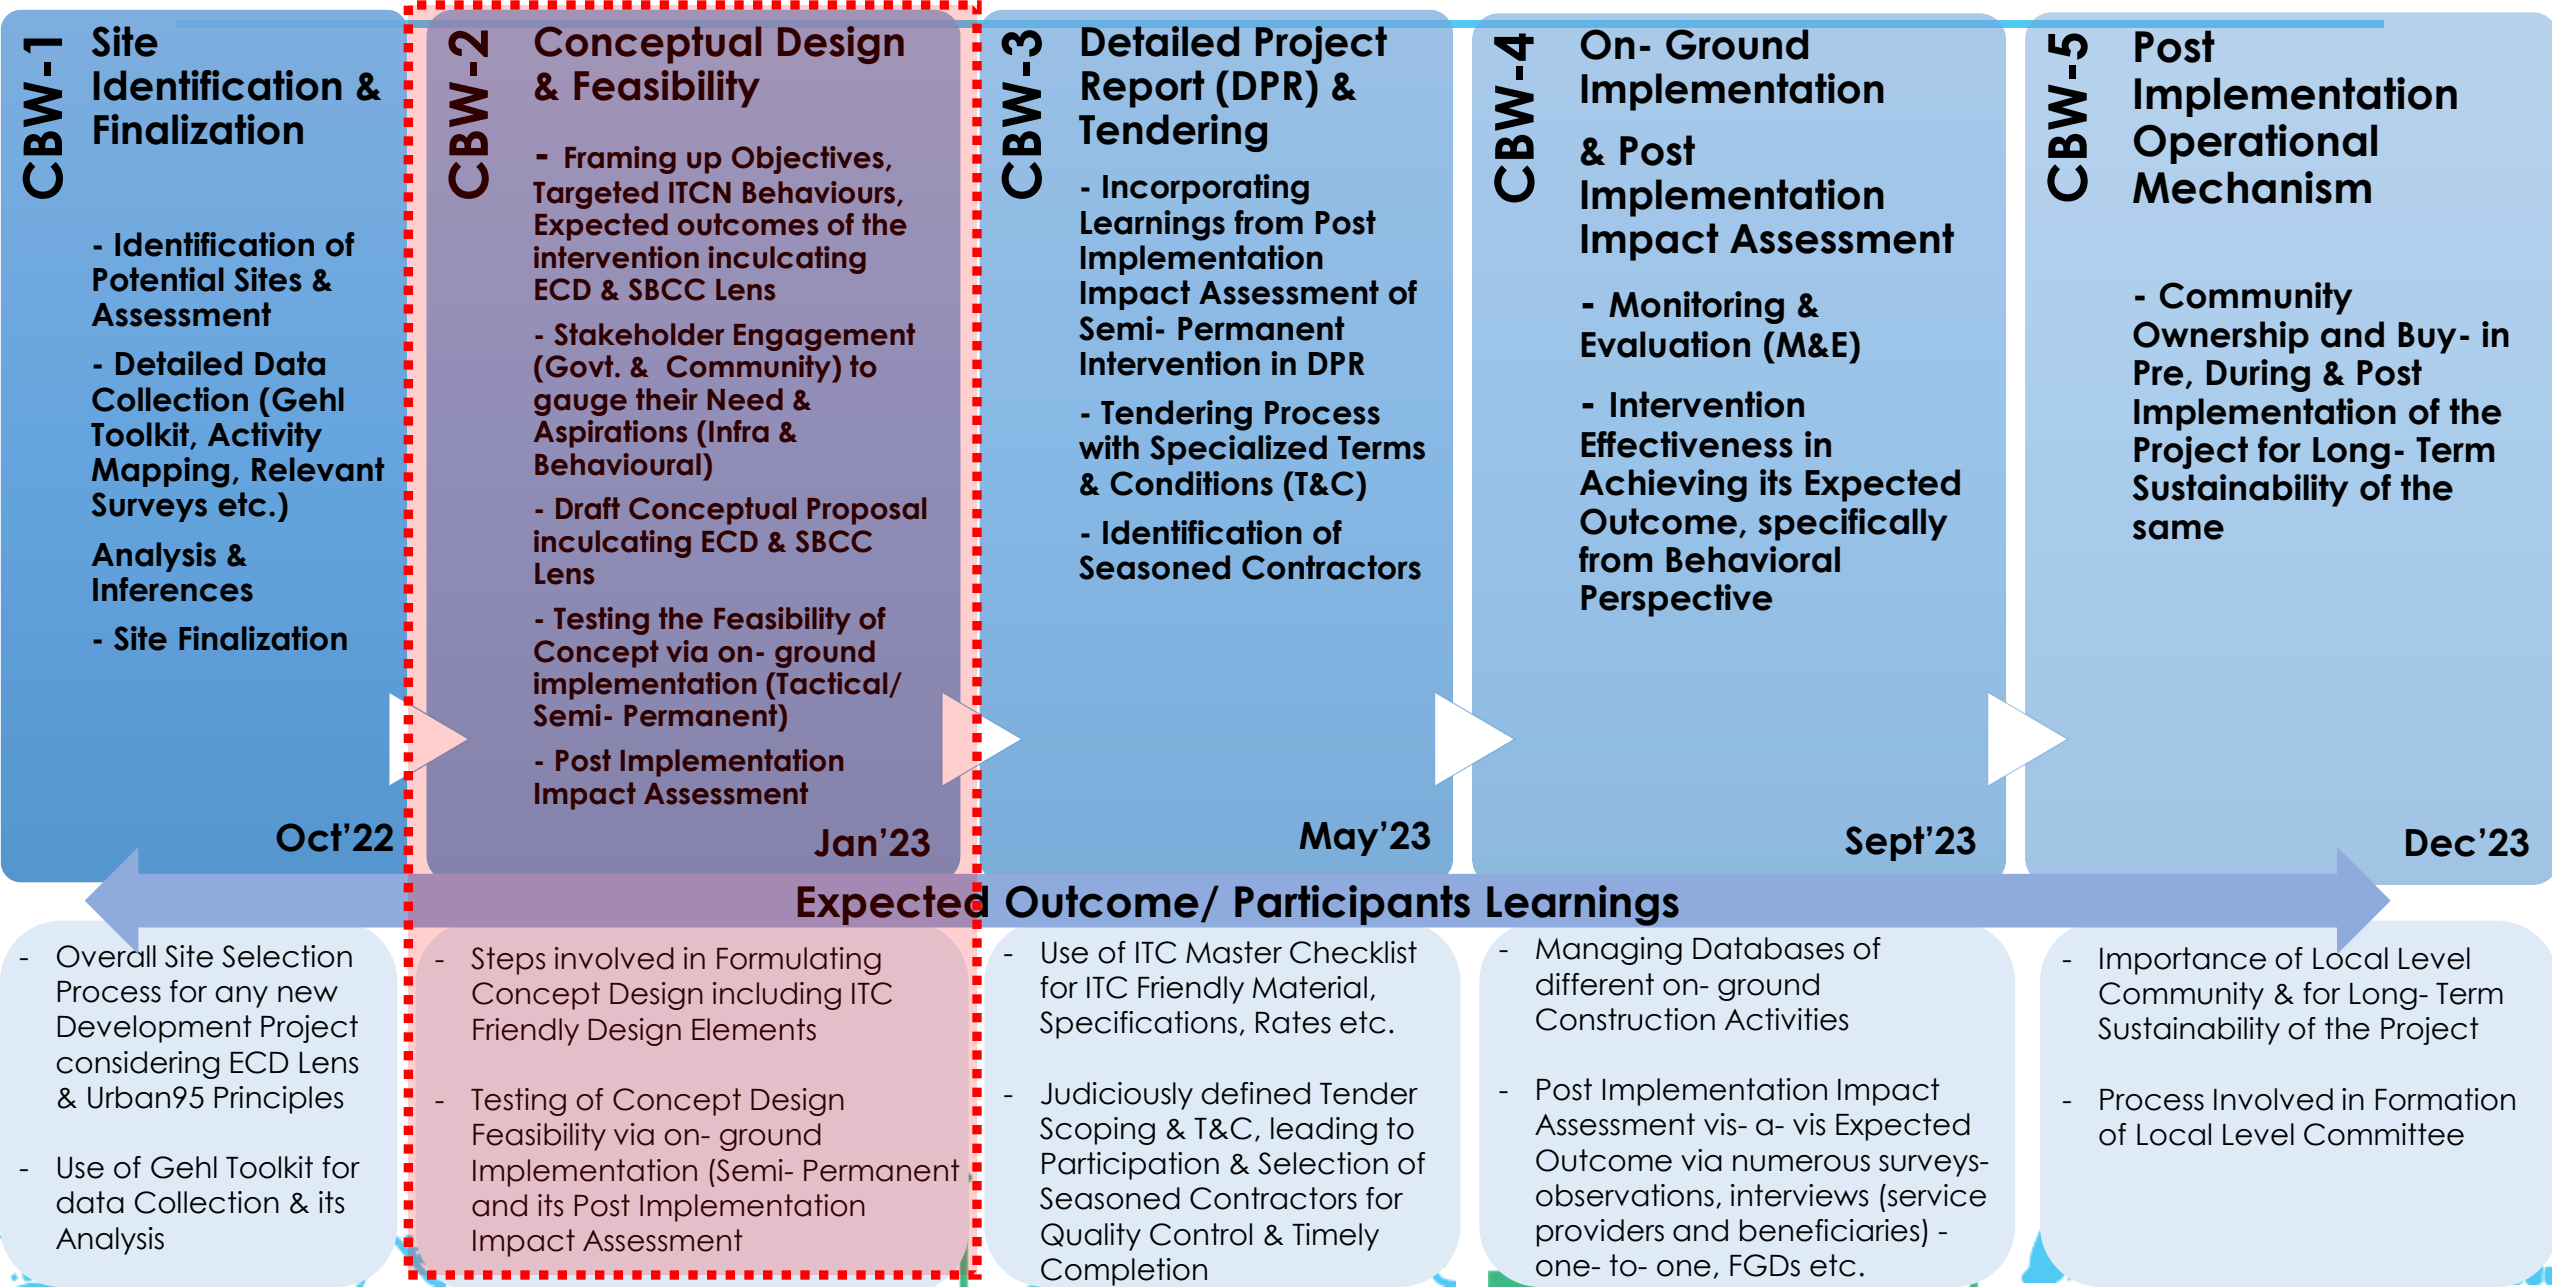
CBW-1 Site Identification & Finalization

- Identification of Potential Sites & Assessment

- Detailed Data Collection (Gehl Toolkit, Activity Mapping, Relevant Surveys etc.)

Analysis & Inferences

- Site Finalization

Oct'22

CBW-2 Conceptual Design & Feasibility

- Framing up Objectives, Targeted ITCN Behaviours, Expected outcomes of the intervention inculcating ECD & SBCC Lens

- Stakeholder Engagement (Govt. & Community) to gauge their Need & Aspirations (Infra & Behavioural)

- Draft Conceptual Proposal inculcating ECD & SBCC Lens

- Testing the Feasibility of Concept via on- ground implementation (Tactical/ Semi- Permanent)

- Post Implementation Impact Assessment

Jan'23

CBW-3 Detailed Project Report (DPR) & Tendering

- Incorporating Learnings from Post Implementation Impact Assessment of Semi- Permanent Intervention in DPR

- Tendering Process with Specialized Terms & Conditions (T&C)

- Identification of Seasoned Contractors

May'23

CBW-4 On- Ground Implementation & Post Implementation Impact Assessment

- Monitoring & Evaluation (M&E)

- Intervention Effectiveness in Achieving its Expected Outcome, specifically from Behavioral Perspective

Sept'23

CBW-5 Post Implementation Operational Mechanism

- Community Ownership and Buy- in Pre, During & Post Implementation of the Project for Long- Term Sustainability of the same

Dec'23

Expected Outcome/ Participants Learnings

- Overall Site Selection Process for any new Development Project considering ECD Lens & Urban95 Principles

- Use of Gehl Toolkit for data Collection & its Analysis

- Steps involved in Formulating Concept Design including ITC Friendly Design Elements

- Testing of Concept Design Feasibility via on- ground Implementation (Semi- Permanent and its Post Implementation Impact Assessment

- Use of ITC Master Checklist for ITC Friendly Material, Specifications, Rates etc.

- Judiciously defined Tender Scoping & T&C, leading to Participation & Selection of Seasoned Contractors for Quality Control & Timely Completion

- Managing Databases of different on- ground Construction Activities

- Post Implementation Impact Assessment vis- a- vis Expected Outcome via numerous surveys- observations, interviews (service providers and beneficiaries) - one- to- one, FGDs etc.

- Importance of Local Level Community & for Long- Term Sustainability of the Project

- Process Involved in Formation of Local Level Committee